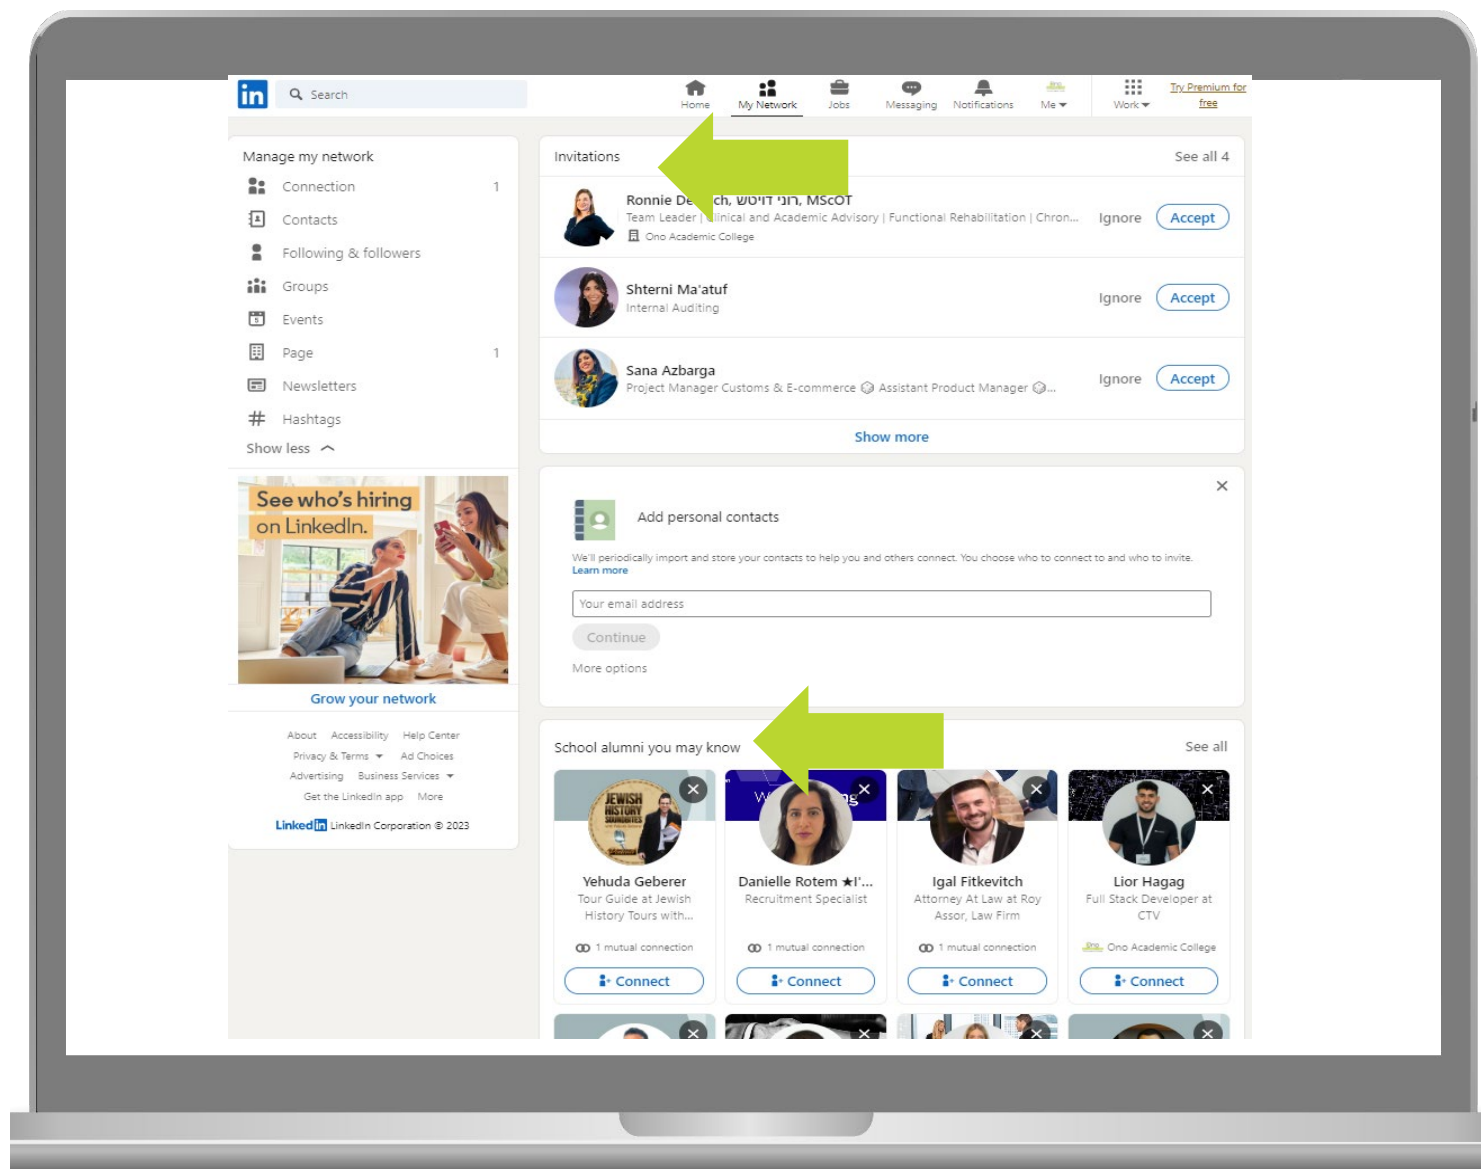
in Search

Home My Network Jobs Messaging Notifications Me Work Try Premium for free

Manage my network
Connection 1
Contacts
Following & followers
Groups
Events
Page 1
Newsletters
Hashtags
Show less

See who's hiring on LinkedIn.

Grow your network

About Accessibility Help Center
Privacy & Terms Ad Choices
Advertising Business Services
Get the LinkedIn app More
LinkedIn LinkedIn Corporation © 2023

Invitations See all 4

Ronnie De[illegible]ch, רוני דויטש, MScOT
Team Leader | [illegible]linical and Academic Advisory | Functional Rehabilitation | Chron...
Ono Academic College
Ignore Accept

Shterni Ma'atuf
Internal Auditing
Ignore Accept

Sana Azbarga
Project Manager Customs & E-commerce Assistant Product Manager ...
Ignore Accept

Show more

Add personal contacts
We'll periodically import and store your contacts to help you and others connect. You choose who to connect to and who to invite. Learn more
Your email address
Continue
More options

School alumni you may know See all

Yehuda Geberer
Tour Guide at Jewish History Tours with...
1 mutual connection
Connect

Danielle Rotem ★I'...
Recruitment Specialist
1 mutual connection
Connect

Igal Fitkevitch
Attorney At Law at Roy Assor, Law Firm
1 mutual connection
Connect

Lior Hagag
Full Stack Developer at CTV
Ono Academic College
Connect